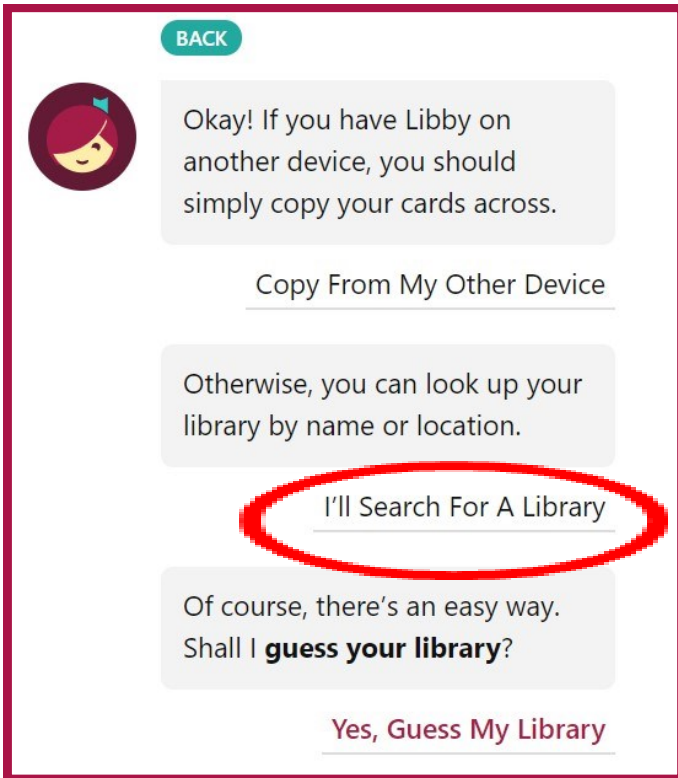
BACK

Okay! If you have Libby on another device, you should simply copy your cards across.

Copy From My Other Device

Otherwise, you can look up your library by name or location.

I’ll Search For A Library

Of course, there’s an easy way. Shall I **guess your library**?

Yes, Guess My Library